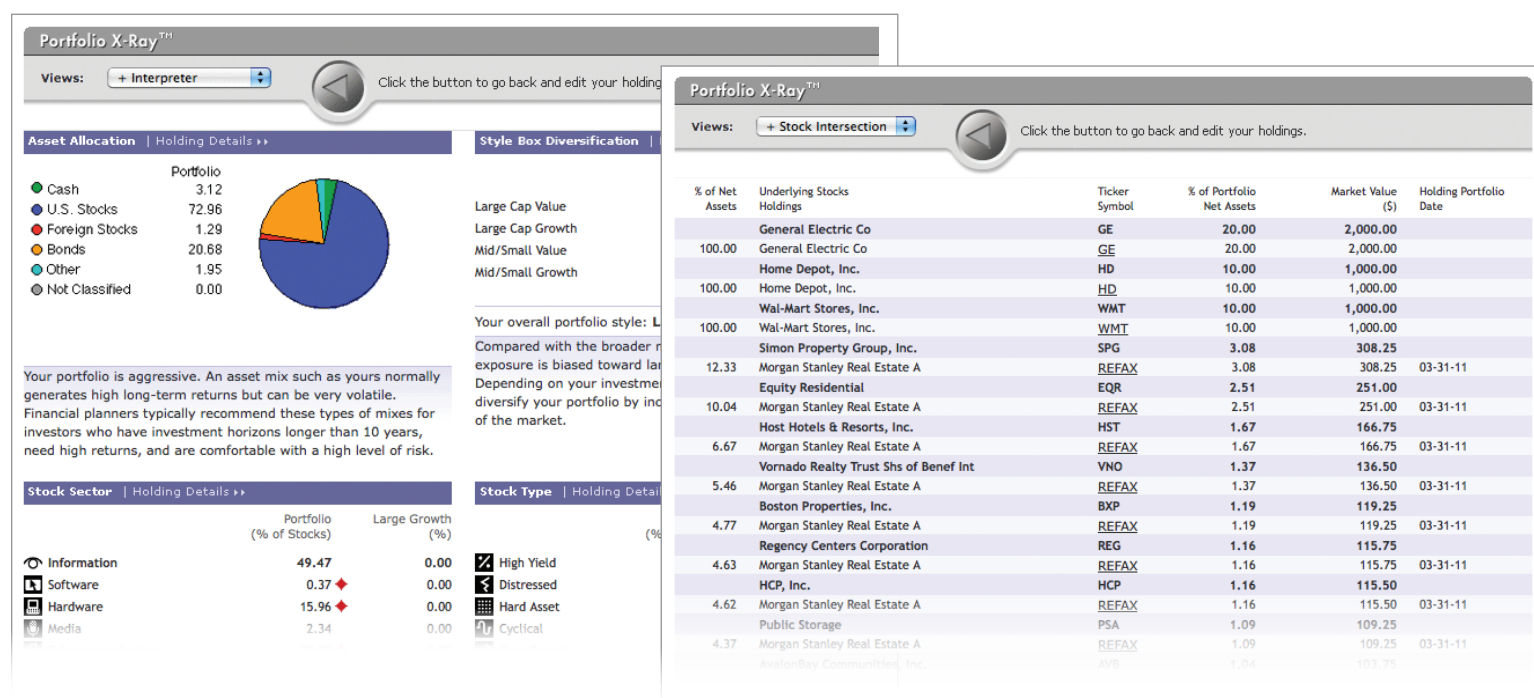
Portfolio X-Ray™

Views: + Interpreter

Click the button to go back and edit your holding

Asset Allocation | Holding Details ▸▸

| | Portfolio |
|---|---|
| Cash | 3.12 |
| U.S. Stocks | 72.96 |
| Foreign Stocks | 1.29 |
| Bonds | 20.68 |
| Other | 1.95 |
| Not Classified | 0.00 |

Style Box Diversification |

Large Cap Value
Large Cap Growth
Mid/Small Value
Mid/Small Growth

Your overall portfolio style: L

Compared with the broader r exposure is biased toward lar Depending on your investmen diversify your portfolio by inc of the market.

Your portfolio is aggressive. An asset mix such as yours normally generates high long-term returns but can be very volatile. Financial planners typically recommend these types of mixes for investors who have investment horizons longer than 10 years, need high returns, and are comfortable with a high level of risk.

Stock Sector | Holding Details ▸▸

| | Portfolio (% of Stocks) | Large Growth (%) |
|---|---|---|
| Information | 49.47 | 0.00 |
| Software | 0.37 | 0.00 |
| Hardware | 15.96 | 0.00 |
| Media | 2.34 | 0.00 |

Stock Type | Holding Detail

(%

High Yield
Distressed
Hard Asset
Cyclical

Portfolio X-Ray™

Views: + Stock Intersection

Click the button to go back and edit your holdings.

| % of Net Assets | Underlying Stocks Holdings | Ticker Symbol | % of Portfolio Net Assets | Market Value ($) | Holding Portfolio Date |
|---|---|---|---|---|---|
| | General Electric Co | GE | 20.00 | 2,000.00 | |
| 100.00 | General Electric Co | GE | 20.00 | 2,000.00 | |
| | Home Depot, Inc. | HD | 10.00 | 1,000.00 | |
| 100.00 | Home Depot, Inc. | HD | 10.00 | 1,000.00 | |
| | Wal-Mart Stores, Inc. | WMT | 10.00 | 1,000.00 | |
| 100.00 | Wal-Mart Stores, Inc. | WMT | 10.00 | 1,000.00 | |
| | Simon Property Group, Inc. | SPG | 3.08 | 308.25 | |
| 12.33 | Morgan Stanley Real Estate A | REFAX | 3.08 | 308.25 | 03-31-11 |
| | Equity Residential | EQR | 2.51 | 251.00 | |
| 10.04 | Morgan Stanley Real Estate A | REFAX | 2.51 | 251.00 | 03-31-11 |
| | Host Hotels & Resorts, Inc. | HST | 1.67 | 166.75 | |
| 6.67 | Morgan Stanley Real Estate A | REFAX | 1.67 | 166.75 | 03-31-11 |
| | Vornado Realty Trust Shs of Benef Int | VNO | 1.37 | 136.50 | |
| 5.46 | Morgan Stanley Real Estate A | REFAX | 1.37 | 136.50 | 03-31-11 |
| | Boston Properties, Inc. | BXP | 1.19 | 119.25 | |
| 4.77 | Morgan Stanley Real Estate A | REFAX | 1.19 | 119.25 | 03-31-11 |
| | Regency Centers Corporation | REG | 1.16 | 115.75 | |
| 4.63 | Morgan Stanley Real Estate A | REFAX | 1.16 | 115.75 | 03-31-11 |
| | HCP, Inc. | HCP | 1.16 | 115.50 | |
| 4.62 | Morgan Stanley Real Estate A | REFAX | 1.16 | 115.50 | 03-31-11 |
| | Public Storage | PSA | 1.09 | 109.25 | |
| 4.37 | Morgan Stanley Real Estate A | REFAX | 1.09 | 109.25 | 03-31-11 |
| | AvalonBay Communities, Inc. | AVB | 1.04 | 103.75 | |